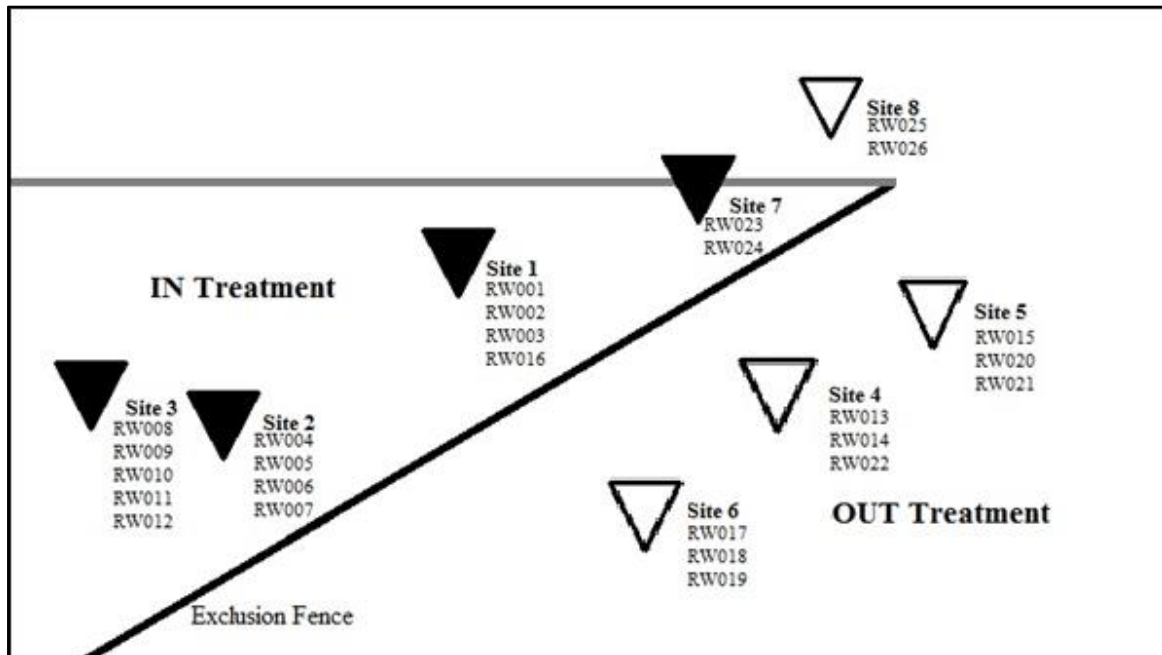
Site 8
RW025
RW026

Site 7
RW023
RW024

IN Treatment

Site 1
RW001
RW002
RW003
RW016

Site 5
RW015
RW020
RW021

Site 3
RW008
RW009
RW010
RW011
RW012

Site 2
RW004
RW005
RW006
RW007

Site 4
RW013
RW014
RW022

Site 6
RW017
RW018
RW019

OUT Treatment

Exclusion Fence